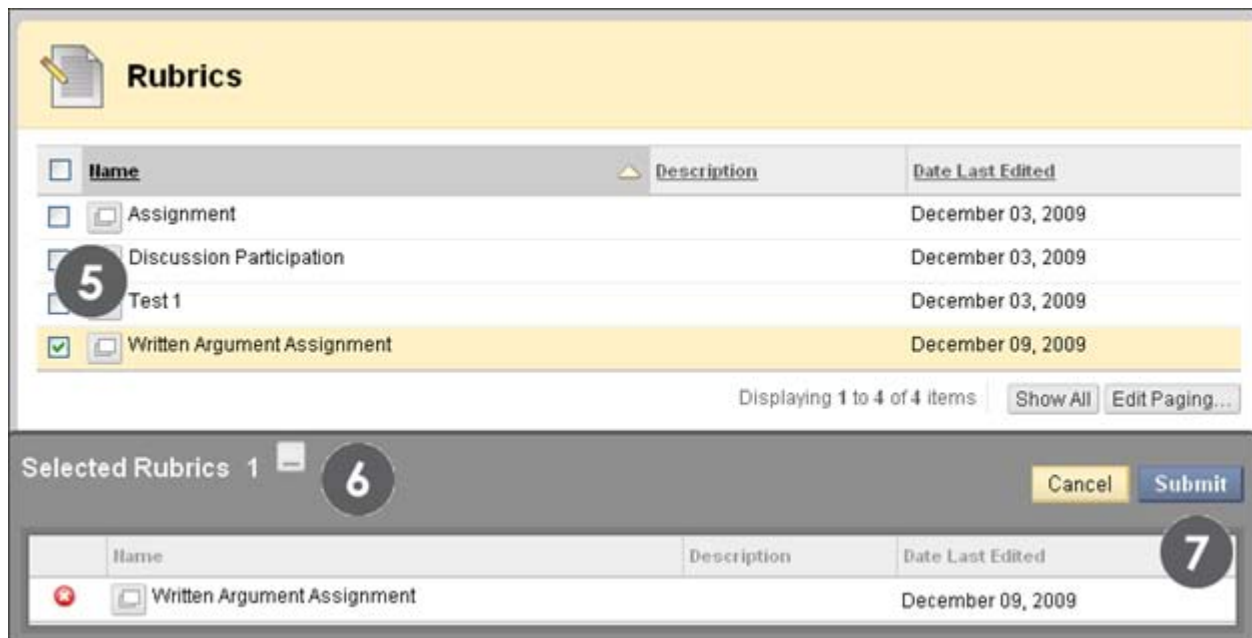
Rubrics

| Name | Description | Date Last Edited |
|---|---|---|
| Assignment | | December 03, 2009 |
| Discussion Participation | | December 03, 2009 |
| Test 1 | | December 03, 2009 |
| Written Argument Assignment | | December 09, 2009 |

5

Displaying 1 to 4 of 4 items Show All Edit Paging...

Selected Rubrics 1

6

Cancel Submit

7

| Name | Description | Date Last Edited |
|---|---|---|
| Written Argument Assignment | | December 09, 2009 |